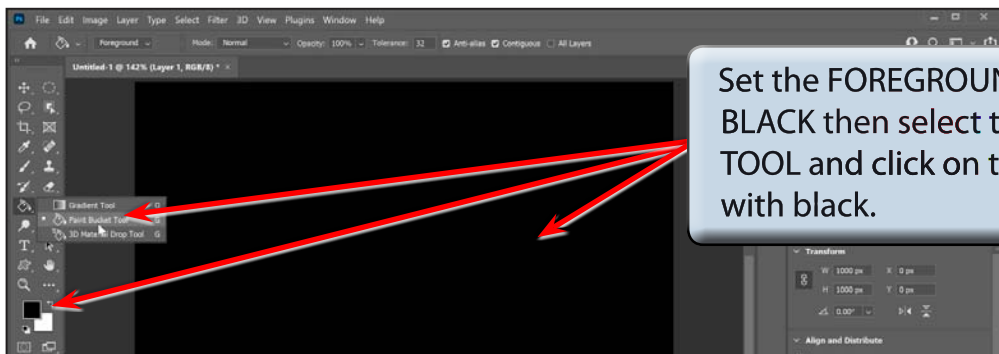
File Edit Image Layer Type Select Filter 3D View Plugins Window Help

Foreground Mode: Normal Opacity: 100% Tolerance: 32 Anti-alias Contiguous All Layers

Untitled-1 @ 142% (Layer 1, RGB/8) * ×

Gradient Tool G
Paint Bucket Tool G
3D Material Drop Tool G

Set the FOREGROUN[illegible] BLACK then select t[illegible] TOOL and click on t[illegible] with black.

Transform
W 1000 px X 0 px
H 1000 px Y 0 px
0.00°

Align and Distribute